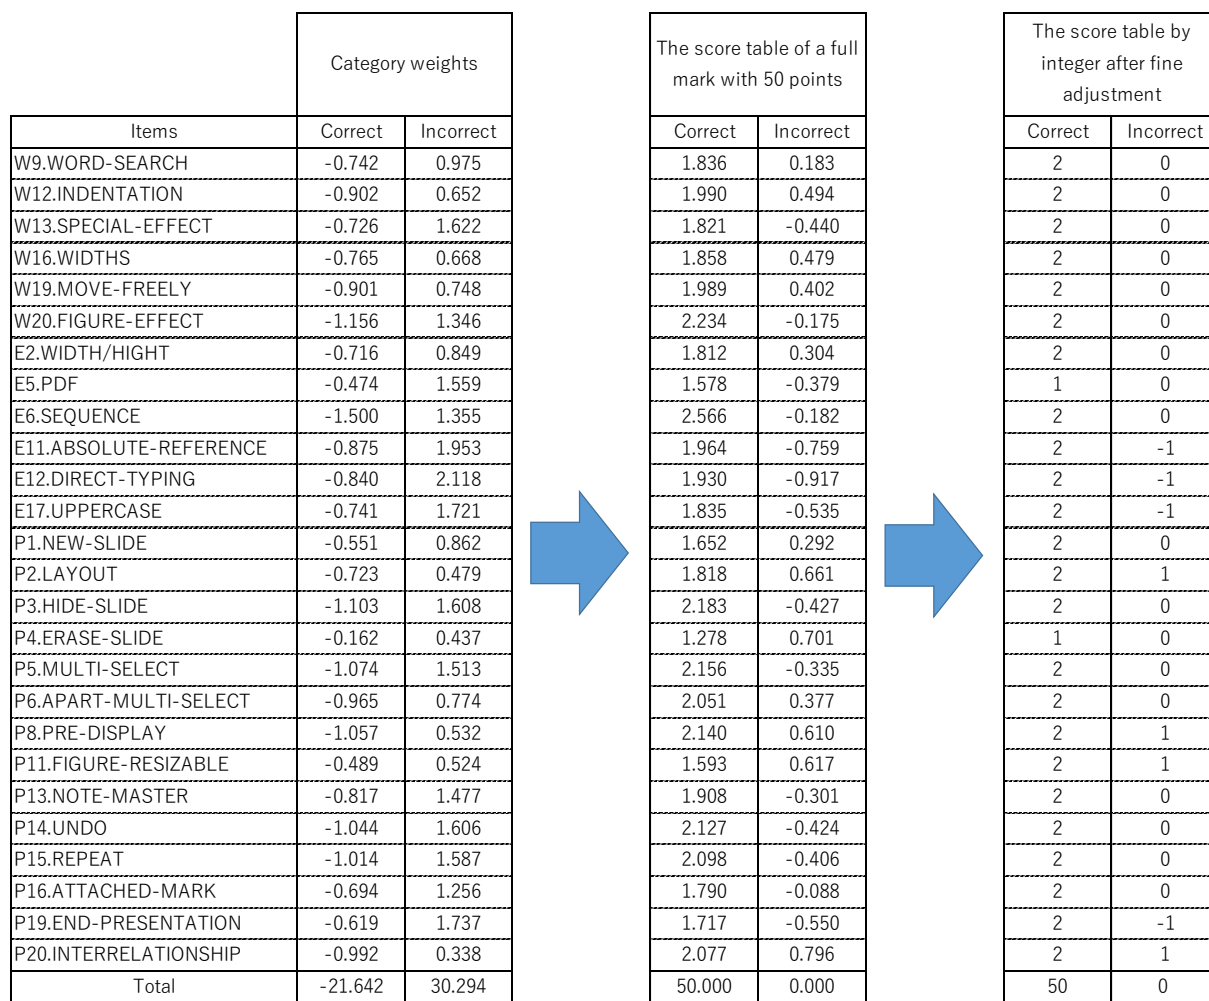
| Items | Category weights Correct | Category weights Incorrect |
|---|---|---|
| W9.WORD-SEARCH | -0.742 | 0.975 |
| W12.INDENTATION | -0.902 | 0.652 |
| W13.SPECIAL-EFFECT | -0.726 | 1.622 |
| W16.WIDTHS | -0.765 | 0.668 |
| W19.MOVE-FREELY | -0.901 | 0.748 |
| W20.FIGURE-EFFECT | -1.156 | 1.346 |
| E2.WIDTH/HIGHT | -0.716 | 0.849 |
| E5.PDF | -0.474 | 1.559 |
| E6.SEQUENCE | -1.500 | 1.355 |
| E11.ABSOLUTE-REFERENCE | -0.875 | 1.953 |
| E12.DIRECT-TYPING | -0.840 | 2.118 |
| E17.UPPERCASE | -0.741 | 1.721 |
| P1.NEW-SLIDE | -0.551 | 0.862 |
| P2.LAYOUT | -0.723 | 0.479 |
| P3.HIDE-SLIDE | -1.103 | 1.608 |
| P4.ERASE-SLIDE | -0.162 | 0.437 |
| P5.MULTI-SELECT | -1.074 | 1.513 |
| P6.APART-MULTI-SELECT | -0.965 | 0.774 |
| P8.PRE-DISPLAY | -1.057 | 0.532 |
| P11.FIGURE-RESIZABLE | -0.489 | 0.524 |
| P13.NOTE-MASTER | -0.817 | 1.477 |
| P14.UNDO | -1.044 | 1.606 |
| P15.REPEAT | -1.014 | 1.587 |
| P16.ATTACHED-MARK | -0.694 | 1.256 |
| P19.END-PRESENTATION | -0.619 | 1.737 |
| P20.INTERRELATIONSHIP | -0.992 | 0.338 |
| Total | -21.642 | 30.294 |

| The score table of a full mark with 50 points Correct | Incorrect |
|---|---|
| 1.836 | 0.183 |
| 1.990 | 0.494 |
| 1.821 | -0.440 |
| 1.858 | 0.479 |
| 1.989 | 0.402 |
| 2.234 | -0.175 |
| 1.812 | 0.304 |
| 1.578 | -0.379 |
| 2.566 | -0.182 |
| 1.964 | -0.759 |
| 1.930 | -0.917 |
| 1.835 | -0.535 |
| 1.652 | 0.292 |
| 1.818 | 0.661 |
| 2.183 | -0.427 |
| 1.278 | 0.701 |
| 2.156 | -0.335 |
| 2.051 | 0.377 |
| 2.140 | 0.610 |
| 1.593 | 0.617 |
| 1.908 | -0.301 |
| 2.127 | -0.424 |
| 2.098 | -0.406 |
| 1.790 | -0.088 |
| 1.717 | -0.550 |
| 2.077 | 0.796 |
| 50.000 | 0.000 |

| The score table by integer after fine adjustment Correct | Incorrect |
|---|---|
| 2 | 0 |
| 2 | 0 |
| 2 | 0 |
| 2 | 0 |
| 2 | 0 |
| 2 | 0 |
| 2 | 0 |
| 1 | 0 |
| 2 | 0 |
| 2 | -1 |
| 2 | -1 |
| 2 | -1 |
| 2 | 0 |
| 2 | 1 |
| 2 | 0 |
| 1 | 0 |
| 2 | 0 |
| 2 | 0 |
| 2 | 1 |
| 2 | 1 |
| 2 | 0 |
| 2 | 0 |
| 2 | 0 |
| 2 | 0 |
| 2 | -1 |
| 2 | 1 |
| 50 | 0 |